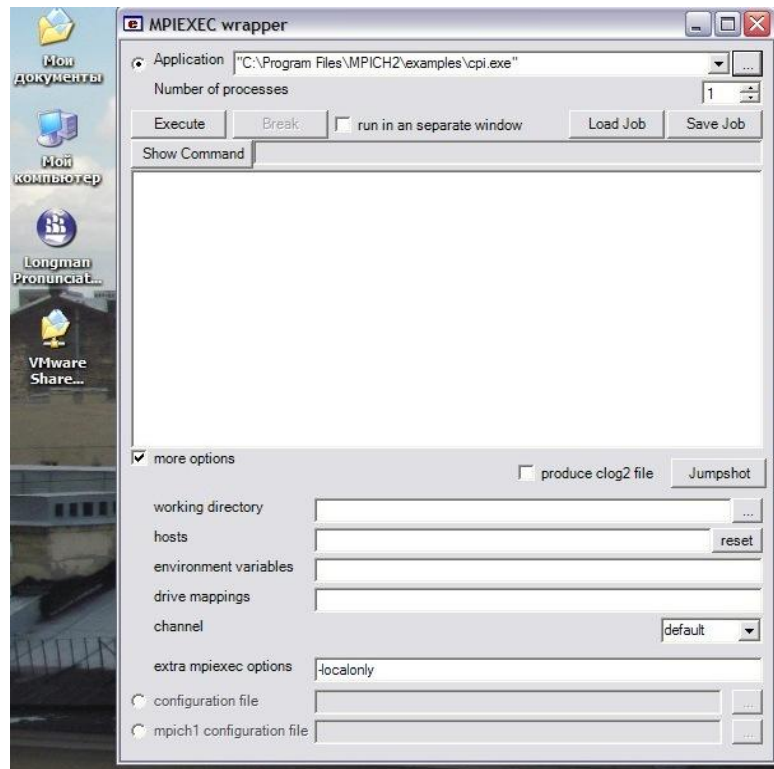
Мои документы

Мой компьютер

Longman Pronunciat...

VMware Share...

MPIEXEC wrapper

Application "C:\Program Files\MPICH2\examples\cpi.exe"

...

Number of processes 1

Execute Break run in an separate window Load Job Save Job

Show Command

more options

produce clog2 file Jumpshot

working directory ...

hosts reset

environment variables

drive mappings

channel default

extra mpiexec options -localonly

configuration file ...

mpich1 configuration file ...